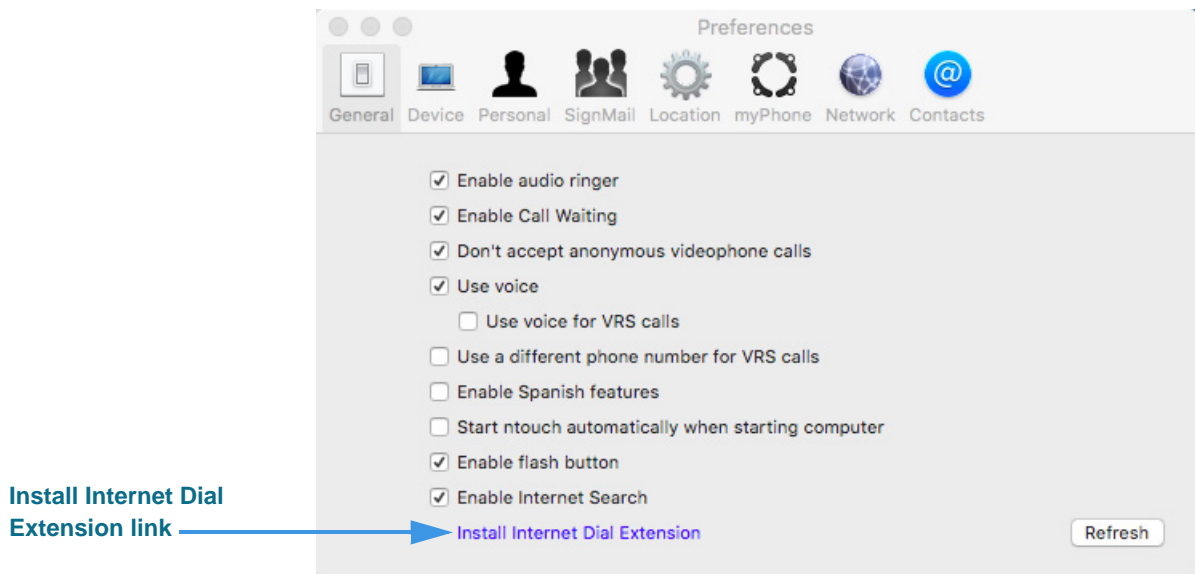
Preferences

General Device Personal SignMail Location myPhone Network Contacts

Enable audio ringer
Enable Call Waiting
Don't accept anonymous videophone calls
Use voice
Use voice for VRS calls
Use a different phone number for VRS calls
Enable Spanish features
Start ntouch automatically when starting computer
Enable flash button
Enable Internet Search

Install Internet Dial Extension link

Install Internet Dial Extension

Refresh